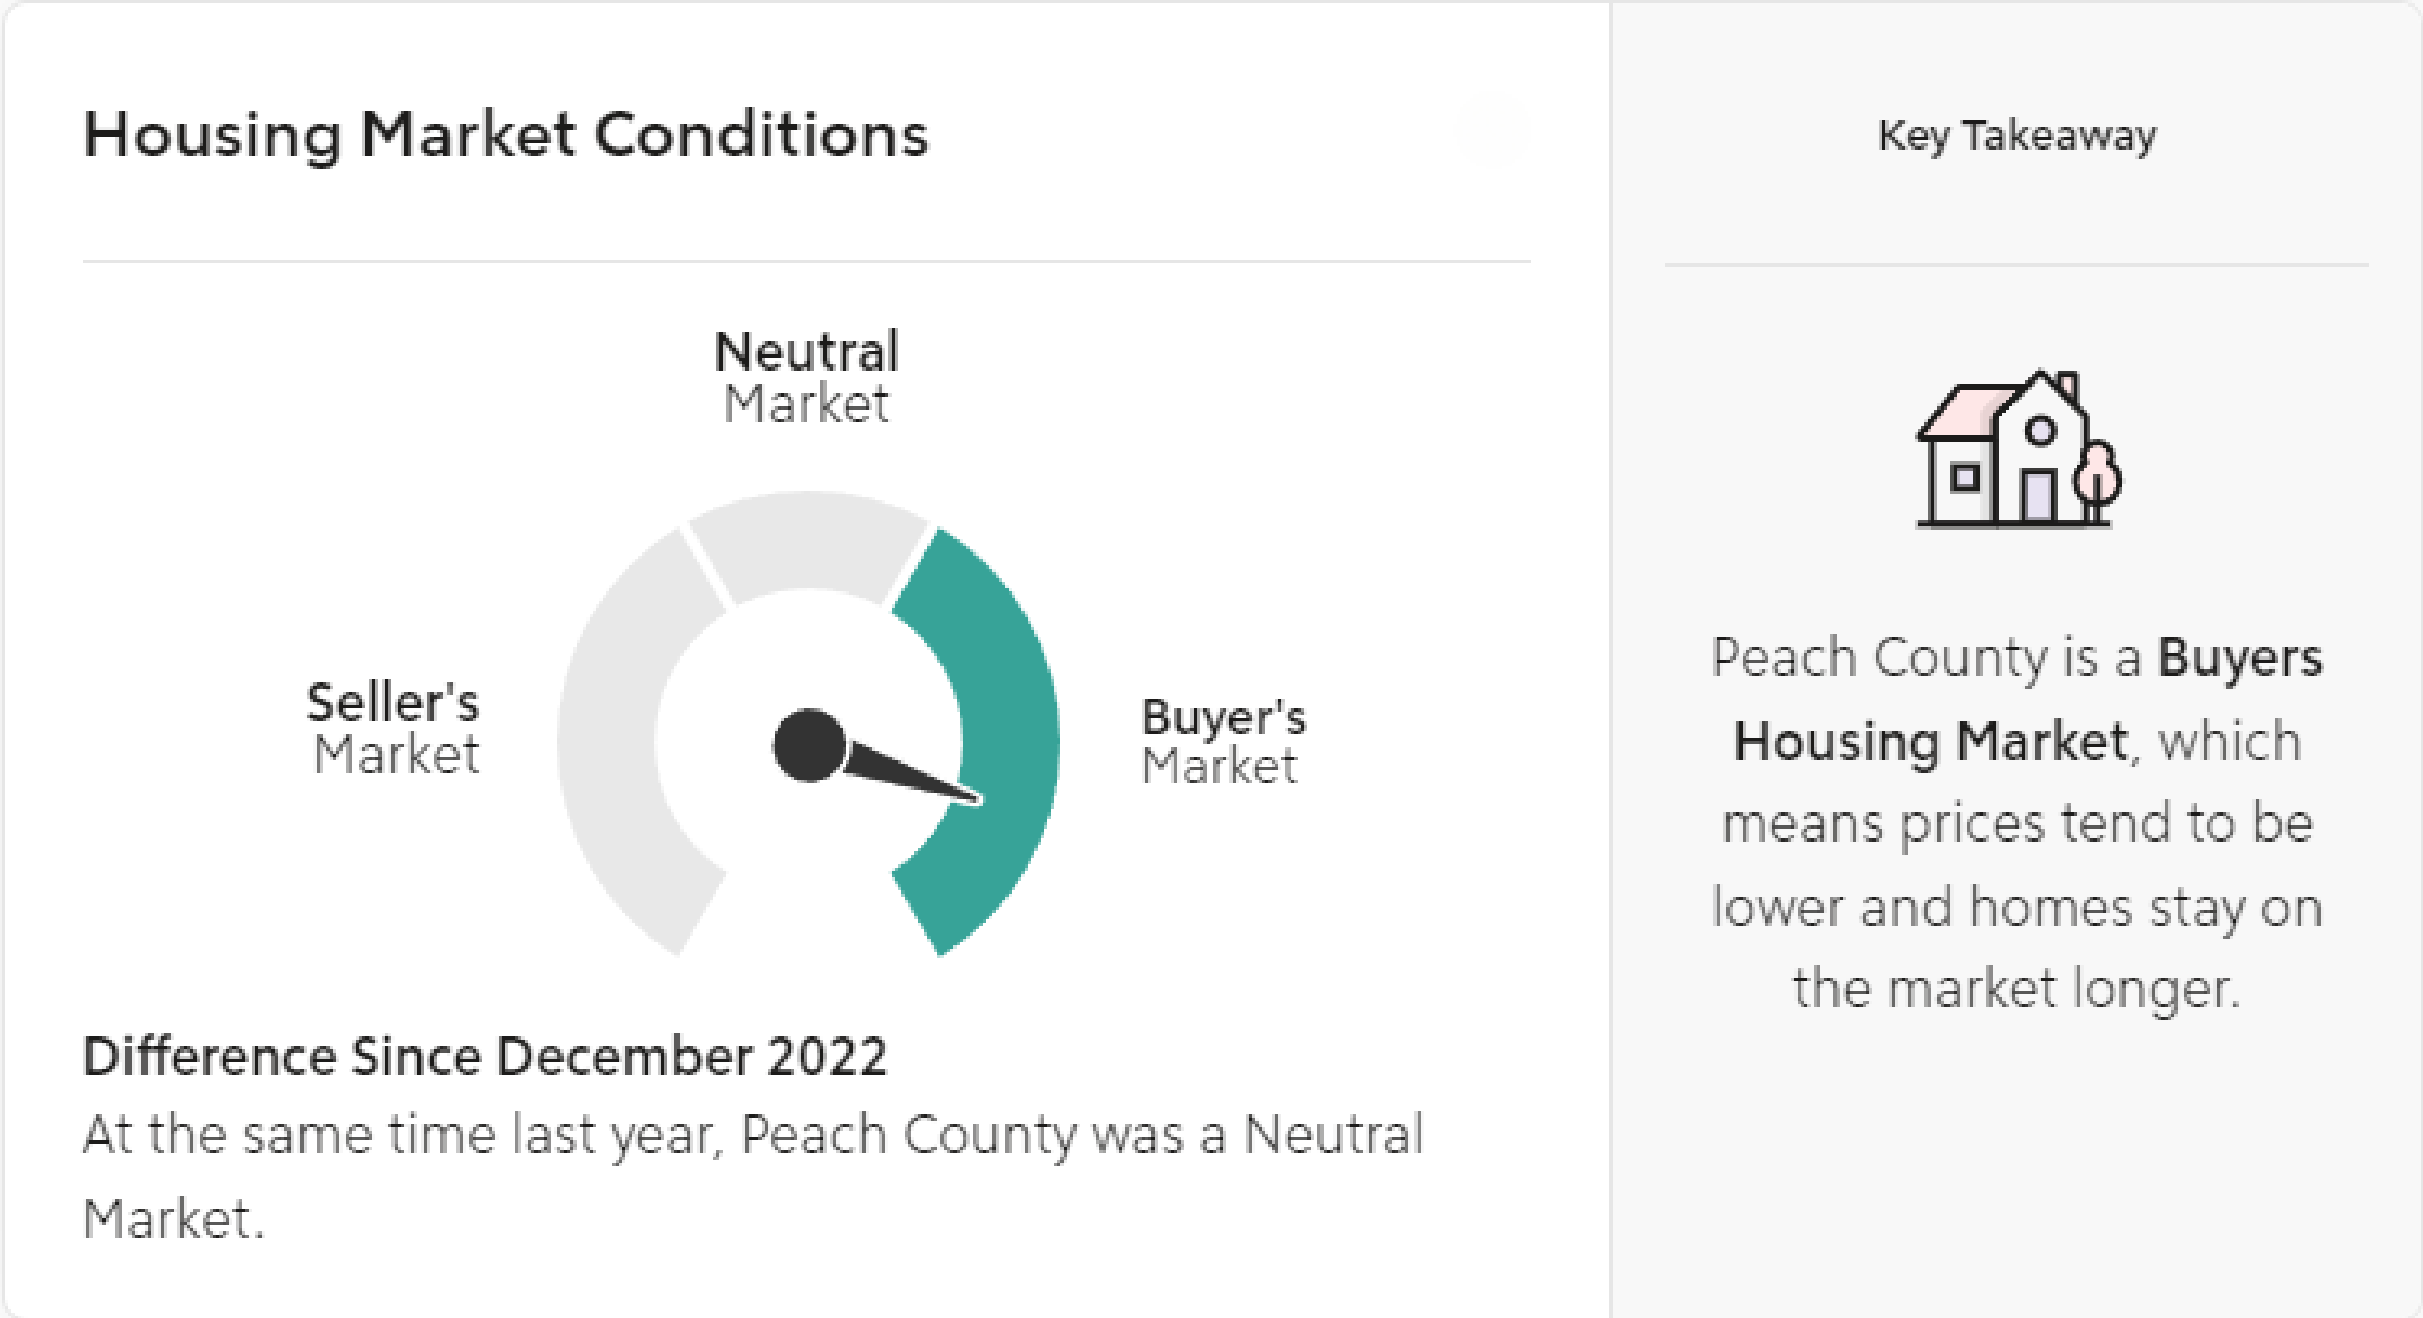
Housing Market Conditions

Neutral
Market

Seller's
Market

Buyer's
Market

Difference Since December 2022
At the same time last year, Peach County was a Neutral Market.

Key Takeaway

Peach County is a **Buyers Housing Market**, which means prices tend to be lower and homes stay on the market longer.